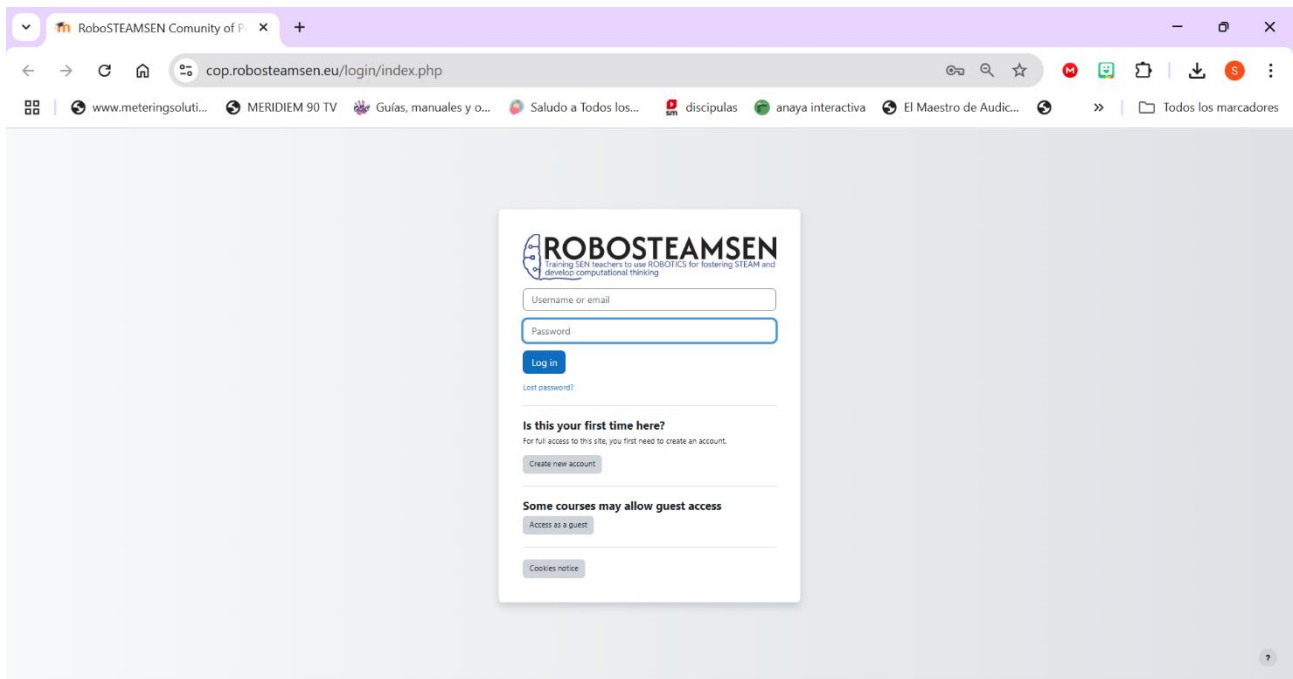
RoboSTEAMSEN Comunity of P ×
+
cop.robosteamsen.eu/login/index.php
www.meteringsoluti... MERIDIEM 90 TV Guías, manuales y o... Saludo a Todos los... discipulas anaya interactiva El Maestro de Audic... » Todos los marcadores

ROBOSTEAMSEN
Training SEN teachers to use ROBOTICS for fostering STEAM and develop computational thinking

Username or email
Password
Log in
Lost password?

Is this your first time here?
For full access to this site, you first need to create an account.
Create new account

Some courses may allow guest access
Access as a guest

Cookies notice

?